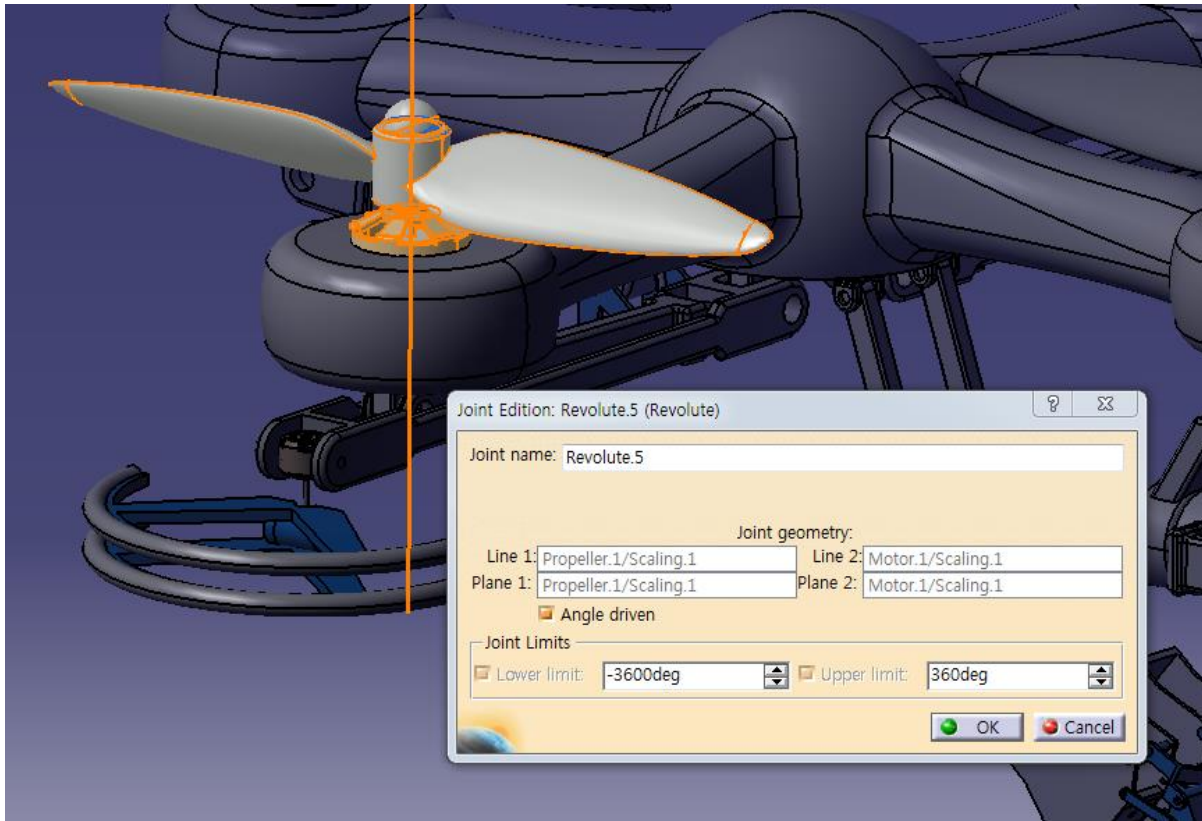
Joint Edition: Revolute.5 (Revolute)

?

Joint name: Revolute.5

Joint geometry:

Line 1: Propeller.1/Scaling.1

Line 2: Motor.1/Scaling.1

Plane 1: Propeller.1/Scaling.1

Plane 2: Motor.1/Scaling.1

Angle driven

Joint Limits

Lower limit: -3600deg

Upper limit: 360deg

OK

Cancel